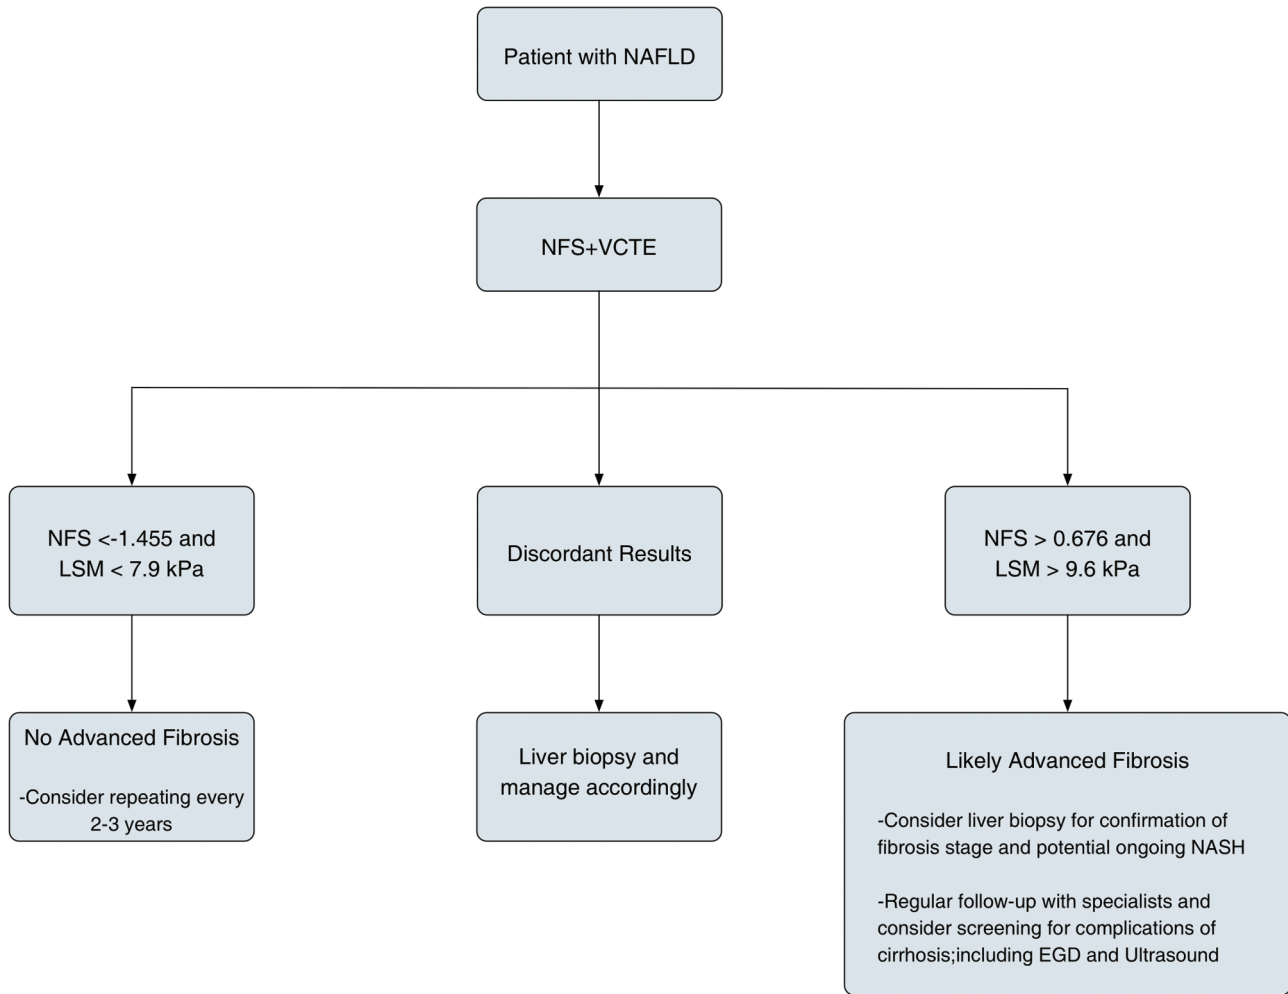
Patient with NAFLD

NFS+VCTE

NFS <-1.455 and LSM < 7.9 kPa

Discordant Results

NFS > 0.676 and LSM > 9.6 kPa

No Advanced Fibrosis

-Consider repeating every 2-3 years

Liver biopsy and manage accordingly

Likely Advanced Fibrosis

-Consider liver biopsy for confirmation of fibrosis stage and potential ongoing NASH

-Regular follow-up with specialists and consider screening for complications of cirrhosis;including EGD and Ultrasound